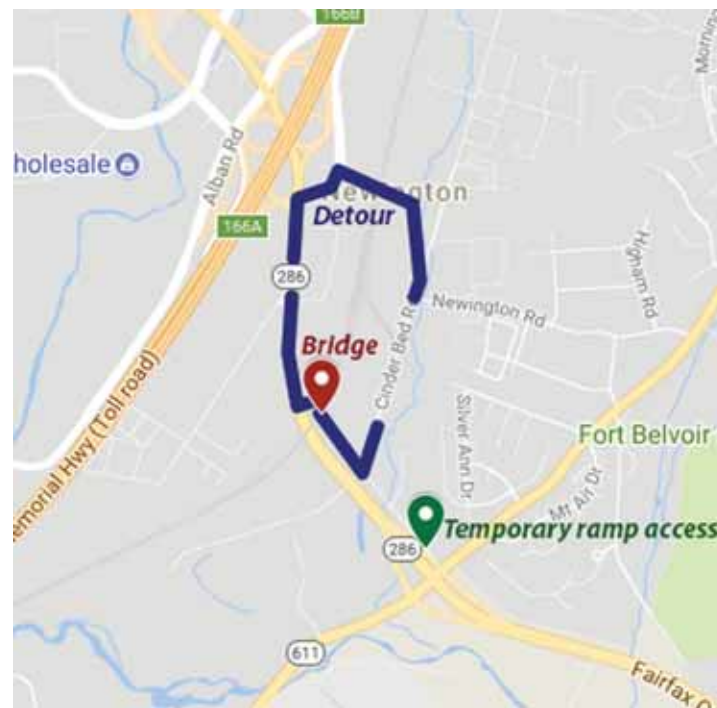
166B
Mornin
holesale
Alban Rd
166A
Newington
Detour
286
Higham Rd
Newington Rd
Bridge
Cinder Bed Rd
emorial Hwy (Toll road)
Silver Ann Dr
Fort Belvoir
Mt Air Dr
Temporary ramp access
286
611
Fairfax C